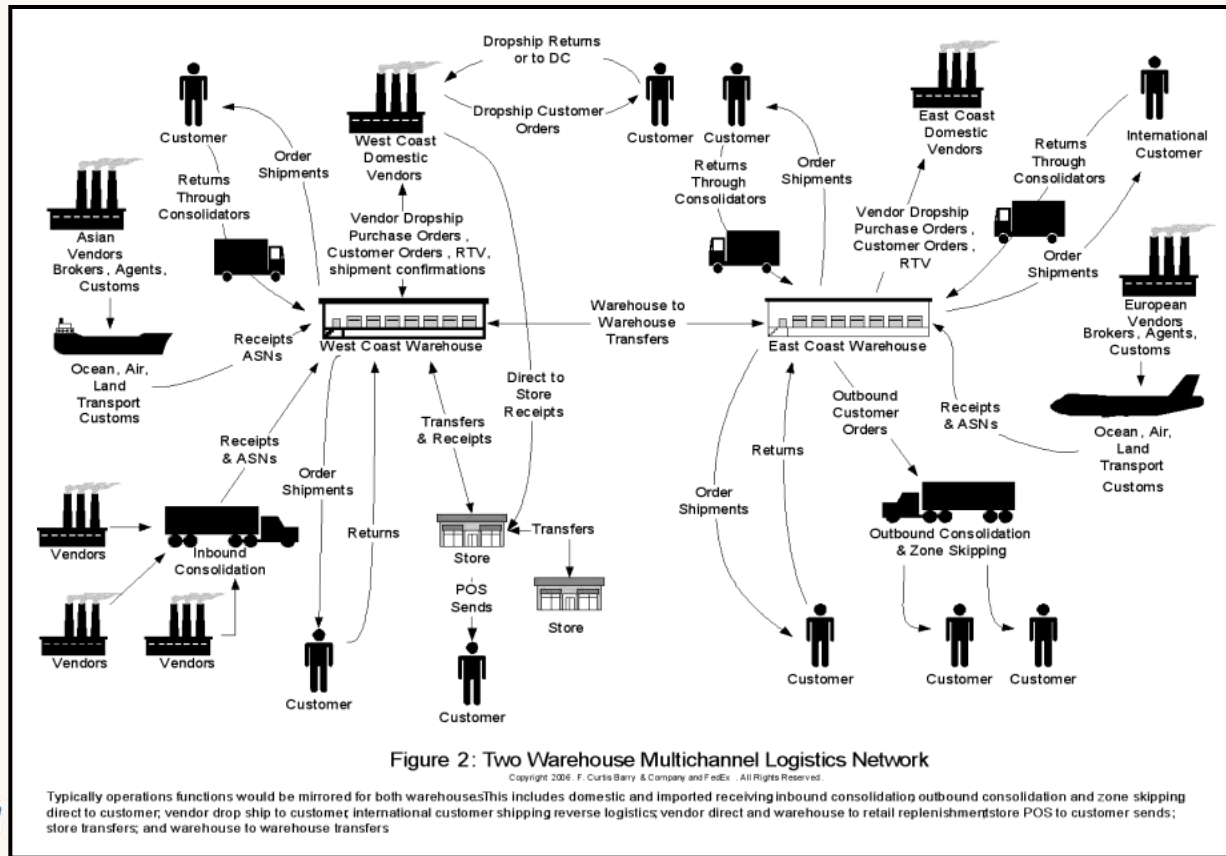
Dropship Returns or to DC

Dropship Customer Orders

Customer

Customer

Customer

West Coast Domestic Vendors

East Coast Domestic Vendors

International Customer

Order Shipments

Returns Through Consolidators

Order Shipments

Returns Through Consolidators

Returns Through Consolidators

Asian Vendors Brokers, Agents, Customs

Vendor Dropship Purchase Orders , Customer Orders , RTV, shipment confirmations

Vendor Dropship Purchase Orders , Customer Orders , RTV

Order Shipments

European Vendors Brokers, Agents, Customs

Receipts ASNs

West Coast Warehouse

Warehouse to Warehouse Transfers

East Coast Warehouse

Ocean, Air, Land Transport Customs

Direct to Store Receipts

Transfers & Receipts

Outbound Customer Orders

Receipts & ASNs

Ocean, Air, Land Transport Customs

Receipts & ASNs

Order Shipments

Returns

Returns

Order Shipments

Vendors

Inbound Consolidation

Store

Transfers

Outbound Consolidation & Zone Skipping

Vendors

Vendors

POS Sends

Store

Customer

Customer

Customer

Customer

Customer

Figure 2: Two Warehouse Multichannel Logistics Network

Copyright 2006 . F. Curtis Barry & Company and FedEx . All Rights Reserved.

Typically operations functions would be mirrored for both warehouses.This includes domestic and imported receiving inbound consolidation outbound consolidation and zone skipping direct to customer, vendor drop ship to customer, international customer shipping reverse logistics; vendor direct and warehouse to retail replenishment store POS to customer sends; store transfers; and warehouse to warehouse transfers